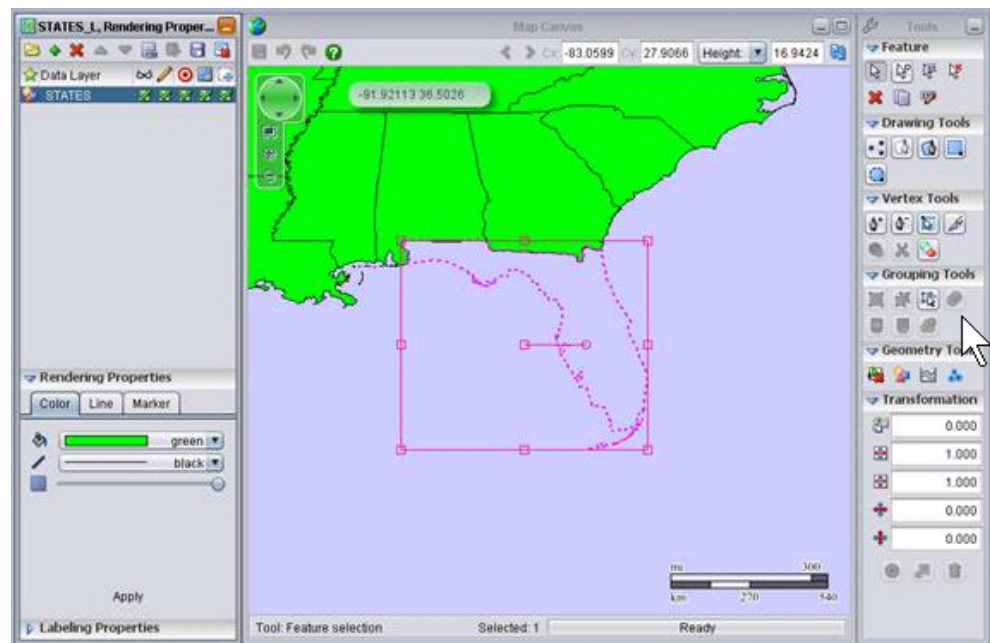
STATES_L, Rendering Proper...
Data Layer
STATES
Rendering Properties
Color Line Marker
green
black
Apply
Labeling Properties
Map Canvas
Cx: -83.0599 Cy: 27.9066 Height: 16.9424
-91.92113 36.5026
mi 300
km 270 540
Tool: Feature selection
Selected: 1
Ready
Tools
Feature
Drawing Tools
Vertex Tools
Grouping Tools
Geometry To
Transformation
0.000
1.000
1.000
0.000
0.000